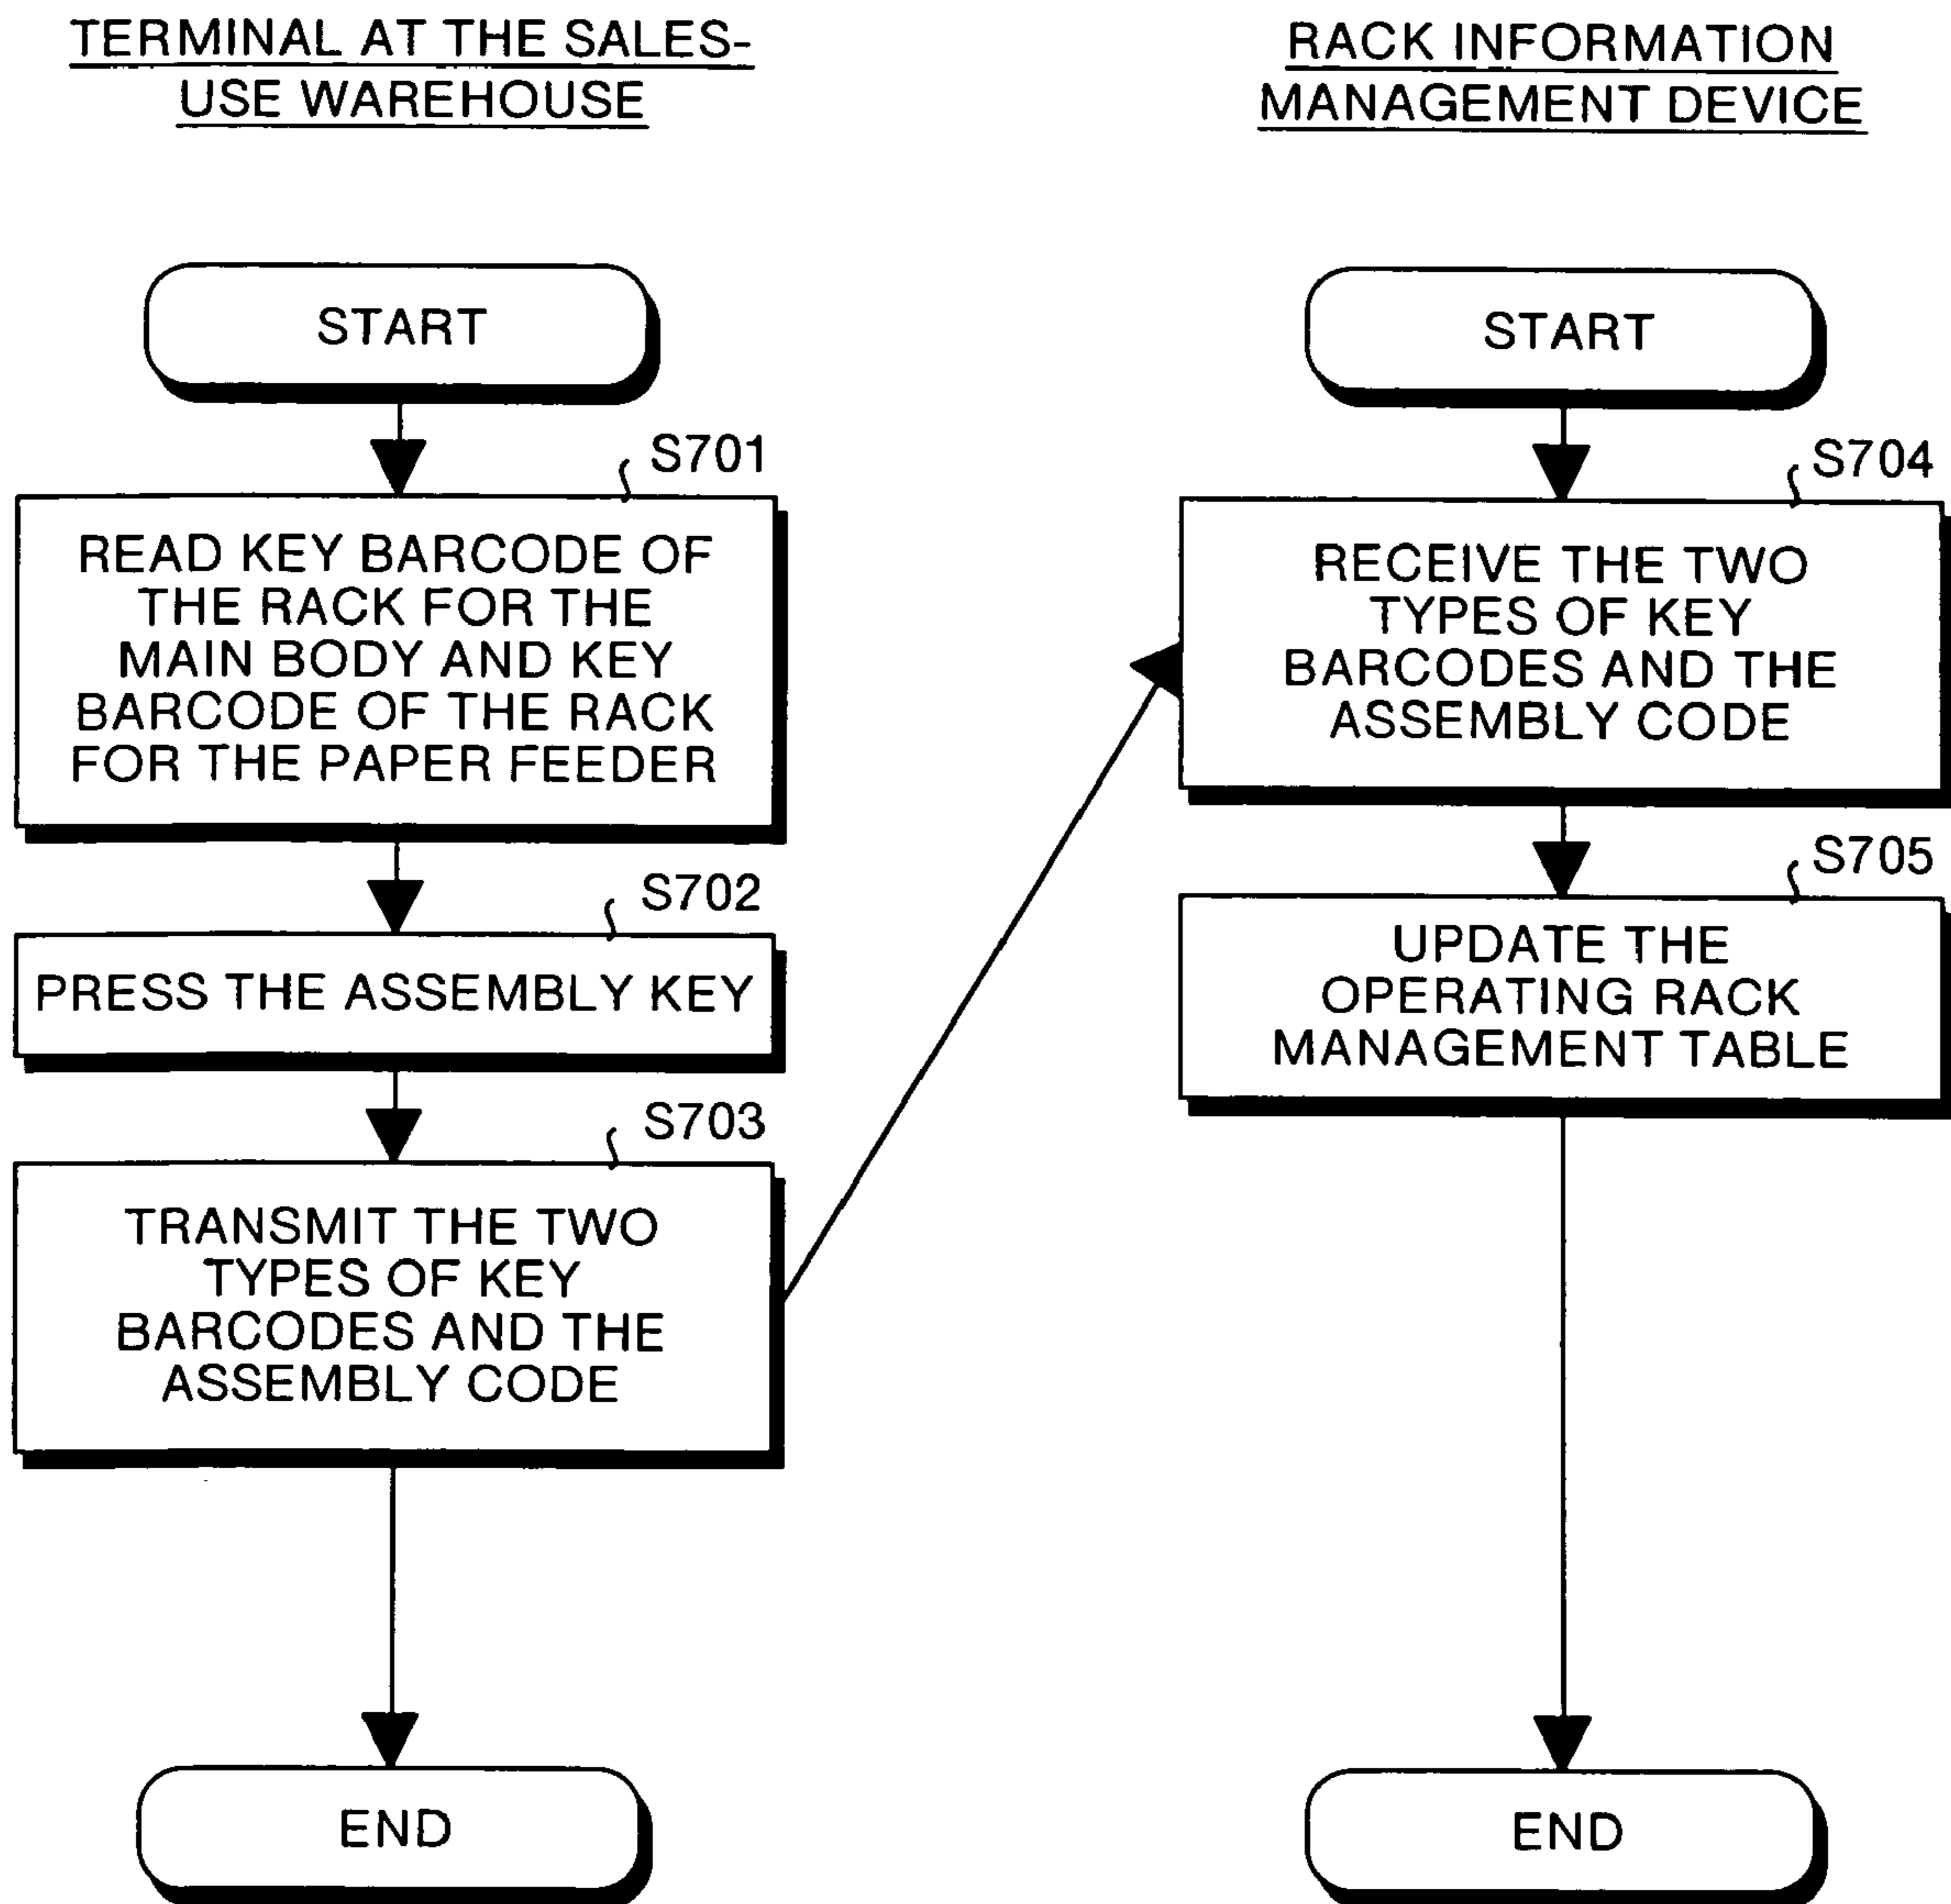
TERMINAL AT THE SALES-USE WAREHOUSE

START

S701

READ KEY BARCODE OF THE RACK FOR THE MAIN BODY AND KEY BARCODE OF THE RACK FOR THE PAPER FEEDER

S702

PRESS THE ASSEMBLY KEY

S703

TRANSMIT THE TWO TYPES OF KEY BARCODES AND THE ASSEMBLY CODE

END

RACK INFORMATION MANAGEMENT DEVICE

START

S704

RECEIVE THE TWO TYPES OF KEY BARCODES AND THE ASSEMBLY CODE

S705

UPDATE THE OPERATING RACK MANAGEMENT TABLE

END